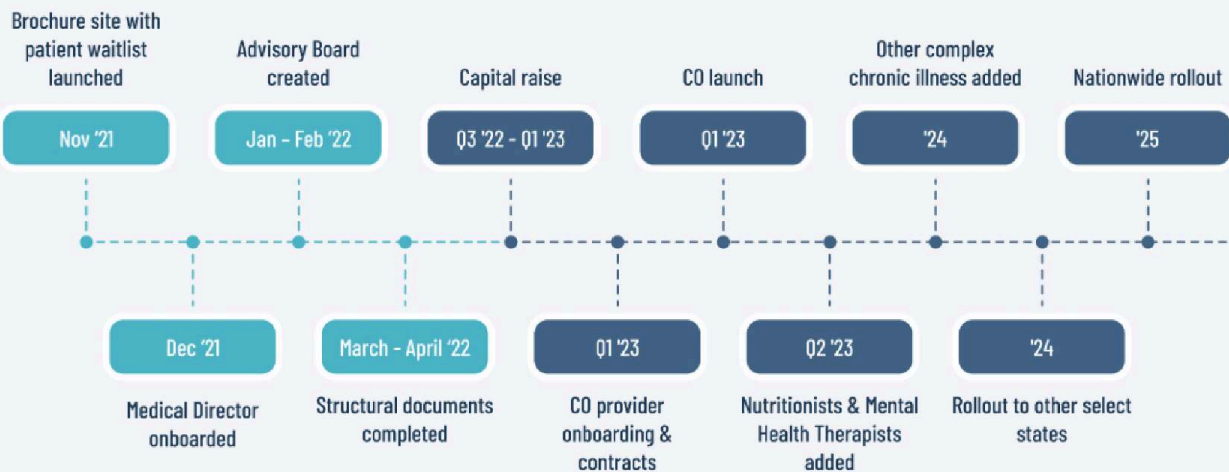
Brochure site with patient waitlist launched

Nov '21

Advisory Board created

Jan - Feb '22

Capital raise

Q3 '22 - Q1 '23

CO launch

Q1 '23

Other complex chronic illness added

'24

Nationwide rollout

'25

Dec '21

Medical Director onboarded

March - April '22

Structural documents completed

Q1 '23

CO provider onboarding & contracts

Q2 '23

Nutritionists & Mental Health Therapists added

'24

Rollout to other select states